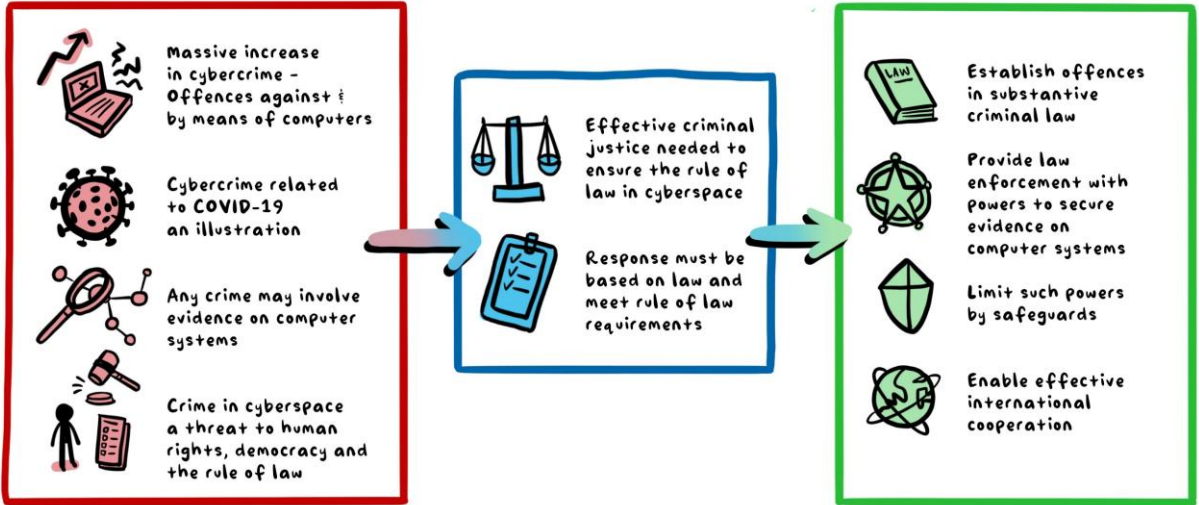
Massive increase in cybercrime - Offences against & by means of computers

Cybercrime related to COVID-19 an illustration

Any crime may involve evidence on computer systems

Crime in cyberspace a threat to human rights, democracy and the rule of law

Effective criminal justice needed to ensure the rule of law in cyberspace

Response must be based on law and meet rule of law requirements

LAW

Establish offences in substantive criminal law

Provide law enforcement with powers to secure evidence on computer systems

Limit such powers by safeguards

Enable effective international cooperation